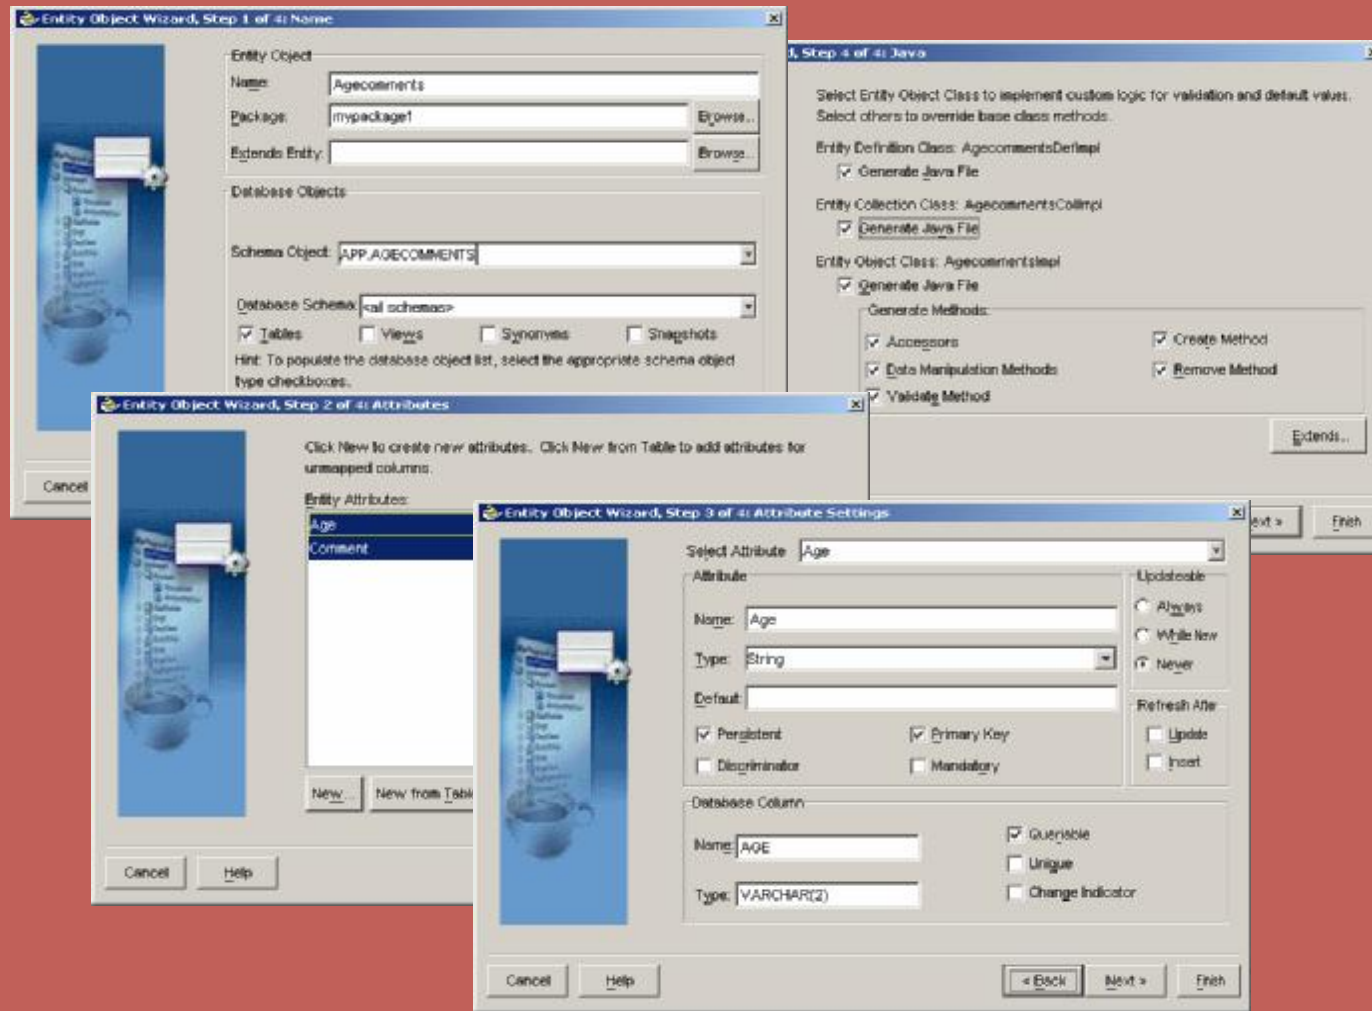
Entity Object Wizard, Step 1 of 4: Name

Entity Object
Name: Agecomments
Package: mypackage1 Browse...
Extends Entity: Browse...

Database Objects
Schema Object: APP.AGECOMMENTS
Database Schema: <all schemas>
Tables Views Synonyms Snapshots
Hint: To populate the database object list, select the appropriate schema object type checkboxes.

Cancel

, Step 4 of 4: Java

Select Entity Object Class to implement custom logic for validation and default values. Select others to override base class methods.

Entity Definition Class: AgecommentsDefImpl
Generate Java File
Entity Collection Class: AgecommentsCollImpl
Generate Java File
Entity Object Class: AgecommentsImpl
Generate Java File
Generate Methods:
Accessors
Create Method
Data Manipulation Methods
Remove Method
Validate Method
Extends...

ext »
Finish

Entity Object Wizard, Step 2 of 4: Attributes

Click New to create new attributes. Click New from Table to add attributes for unmapped columns.

Entity Attributes:
Age
Comment

New... New from Tabl

Cancel Help

Entity Object Wizard, Step 3 of 4: Attribute Settings

Select Attribute Age

Attribute
Name: Age
Type: String
Default:
Persistent
Primary Key
Discriminator
Mandatory

Updateable
Always
While New
Never

Refresh Afte
Update
Insert

Database Column
Name: AGE
Type: VARCHAR(2)
Queriable
Unique
Change Indicator

Cancel Help < Back Next > Finish